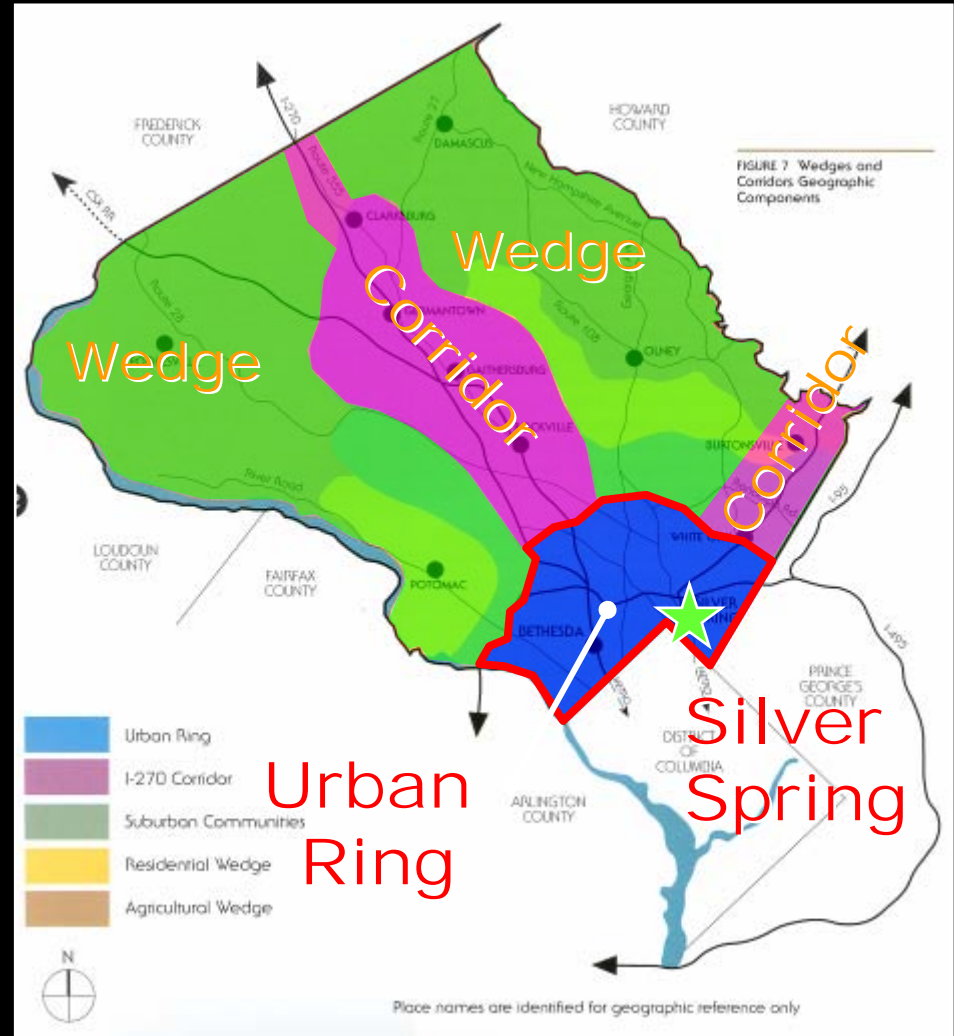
FREDERICK COUNTY

HOWARD COUNTY

FIGURE 7 Wedges and Corridors Geographic Components

I-270

Route 27

DAMASCUS

CSX RR

Route 355

CLARKSBURG

New Hampshire Avenue

Wedge

Route 28

Corridor

GERMANTOWN

Route 108

Georgia

Wedge

OLNEY

GAITHERSBURG

Corridor

ROCKVILLE

BURTONSVILLE

River Road

Corridor

I-95

LOUDOUN COUNTY

FAIRFAX COUNTY

POTOMAC

WHITE OAK

SILVER SPRING

BETHESDA

I-495

PRINCE GEORGE'S COUNTY

Urban Ring

I-270 Corridor

Suburban Communities

Residential Wedge

Agricultural Wedge

Urban Ring

DISTRICT OF COLUMBIA

Silver Spring

ARLINGTON COUNTY

N

Place names are identified for geographic reference only